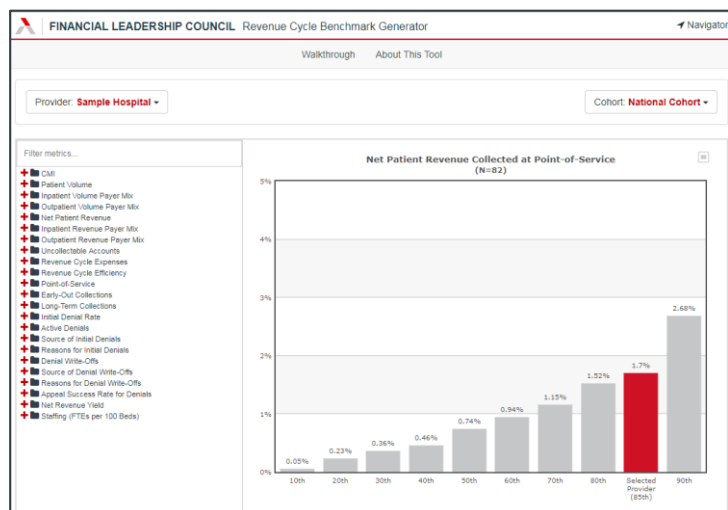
FINANCIAL LEADERSHIP COUNCIL Revenue Cycle Benchmark Generator

Navigator

Walkthrough About This Tool

Provider: Sample Hospital

Cohort: National Cohort

Filter metrics...

CMI
Patient Volume
Inpatient Volume Payer Mix
Outpatient Volume Payer Mix
Net Patient Revenue
Inpatient Revenue Payer Mix
Outpatient Revenue Payer Mix
Uncollectable Accounts
Revenue Cycle Expenses
Revenue Cycle Efficiency
Point-of-Service
Early-Out Collections
Long-Term Collections
Initial Denial Rate
Active Denials
Source of Initial Denials
Reasons for Initial Denials
Denial Write-Offs
Source of Denial Write-Offs
Reasons for Denial Write-Offs
Appeal Success Rate for Denials
Net Revenue Yield
Staffing (FTEs per 100 Beds)

Net Patient Revenue Collected at Point-of-Service
(N=82)

5%
4%
3%
2%
1%
0%

0.05%
0.23%
0.36%
0.46%
0.74%
0.94%
1.15%
1.52%
1.7%
2.68%

10th
20th
30th
40th
50th
60th
70th
80th
Selected Provider (85th)
90th